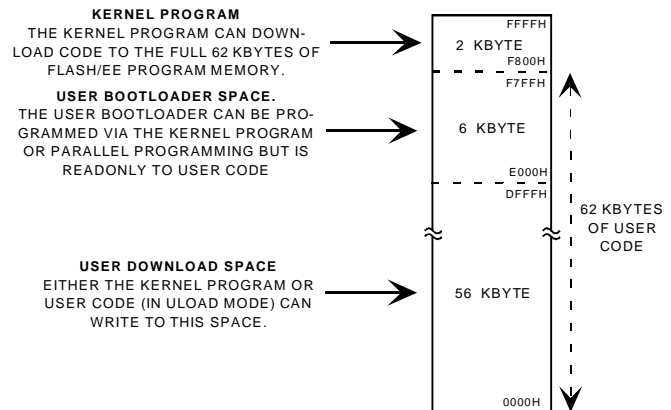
KERNEL PROGRAM
THE KERNEL PROGRAM CAN DOWNLOAD CODE TO THE FULL 62 KBYTES OF FLASH/EE PROGRAM MEMORY.

USER BOOTLOADER SPACE.
THE USER BOOTLOADER CAN BE PROGRAMMED VIA THE KERNEL PROGRAM OR PARALLEL PROGRAMMING BUT IS READONLY TO USER CODE

USER DOWNLOAD SPACE
EITHER THE KERNEL PROGRAM OR USER CODE (IN ULOAD MODE) CAN WRITE TO THIS SPACE.

FFFFH
2 KBYTE
F800H
F7FFH
6 KBYTE
E000H
DFFFH
56 KBYTE
0000H

62 KBYTES OF USER CODE